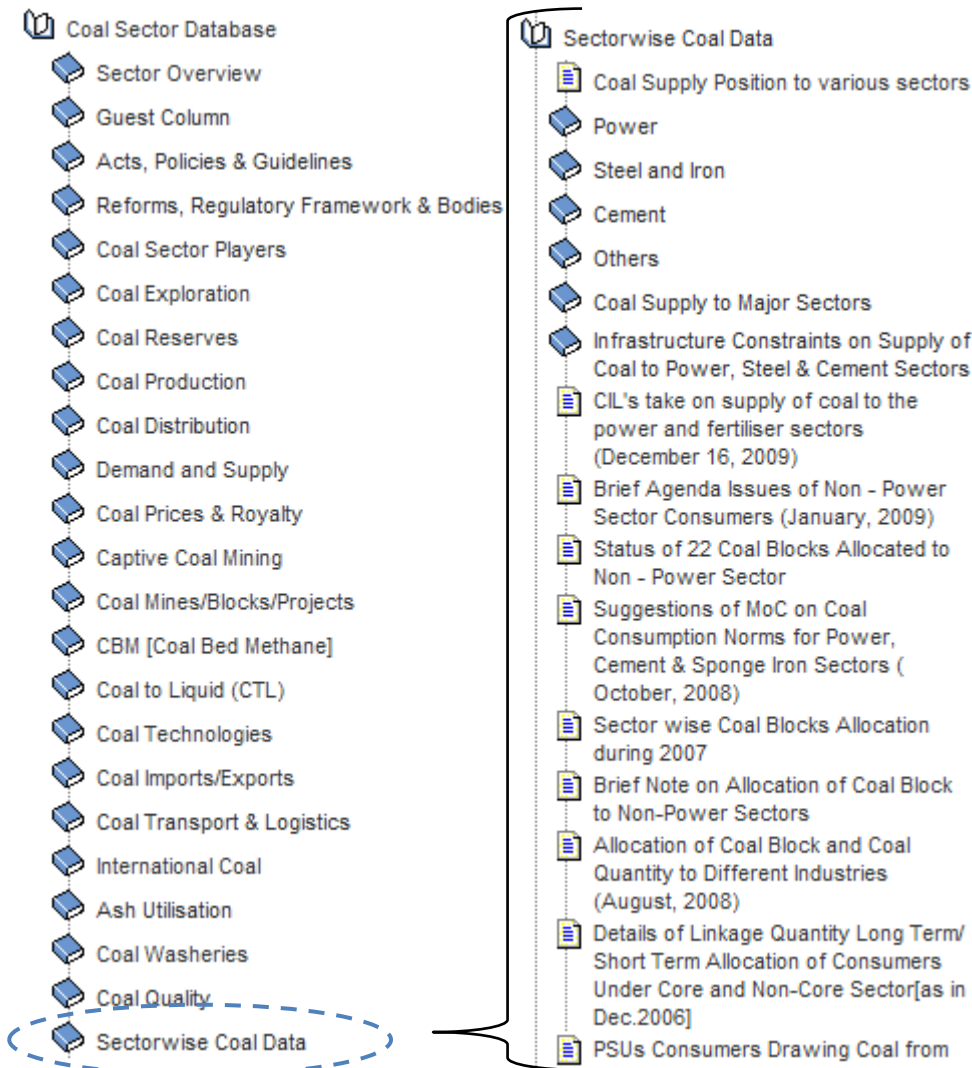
Coal Sector Database
Sector Overview
Guest Column
Acts, Policies & Guidelines
Reforms, Regulatory Framework & Bodies
Coal Sector Players
Coal Exploration
Coal Reserves
Coal Production
Coal Distribution
Demand and Supply
Coal Prices & Royalty
Captive Coal Mining
Coal Mines/Blocks/Projects
CBM [Coal Bed Methane]
Coal to Liquid (CTL)
Coal Technologies
Coal Imports/Exports
Coal Transport & Logistics
International Coal
Ash Utilisation
Coal Washeries
Coal Quality
Sectorwise Coal Data

Sectorwise Coal Data
Coal Supply Position to various sectors
Power
Steel and Iron
Cement
Others
Coal Supply to Major Sectors
Infrastructure Constraints on Supply of Coal to Power, Steel & Cement Sectors
CIL's take on supply of coal to the power and fertiliser sectors (December 16, 2009)
Brief Agenda Issues of Non - Power Sector Consumers (January, 2009)
Status of 22 Coal Blocks Allocated to Non - Power Sector
Suggestions of MoC on Coal Consumption Norms for Power, Cement & Sponge Iron Sectors ( October, 2008)
Sector wise Coal Blocks Allocation during 2007
Brief Note on Allocation of Coal Block to Non-Power Sectors
Allocation of Coal Block and Coal Quantity to Different Industries (August, 2008)
Details of Linkage Quantity Long Term/ Short Term Allocation of Consumers Under Core and Non-Core Sector[as in Dec.2006]
PSUs Consumers Drawing Coal from